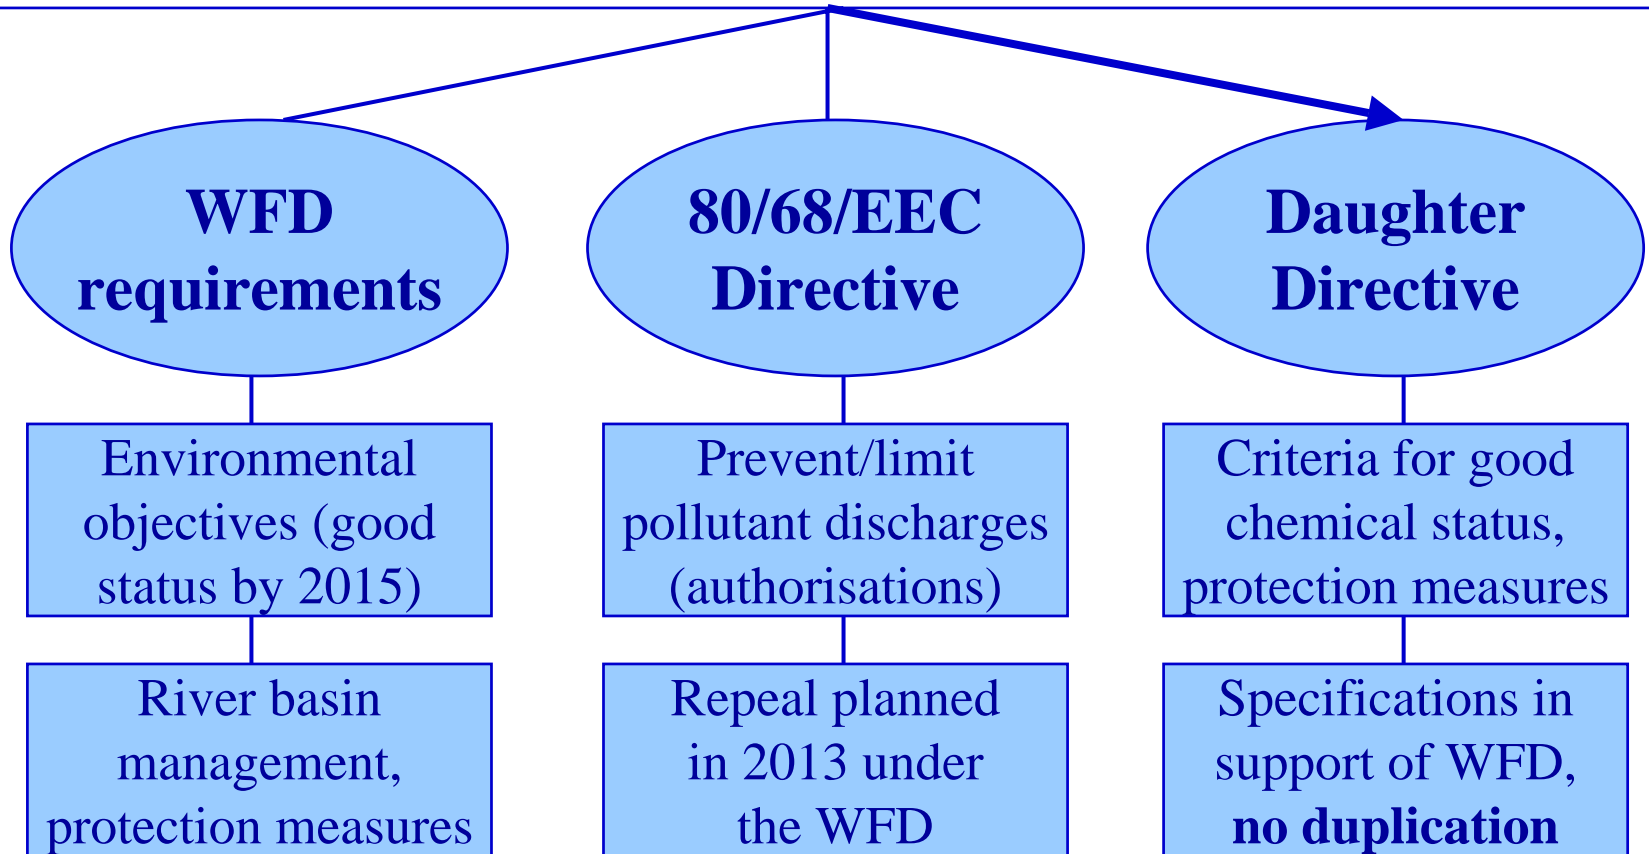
WFD requirements

80/68/EEC Directive

Daughter Directive

Environmental objectives (good status by 2015)

Prevent/limit pollutant discharges (authorisations)

Criteria for good chemical status, protection measures

River basin management, protection measures

Repeal planned in 2013 under the WFD

Specifications in support of WFD, **no duplication**